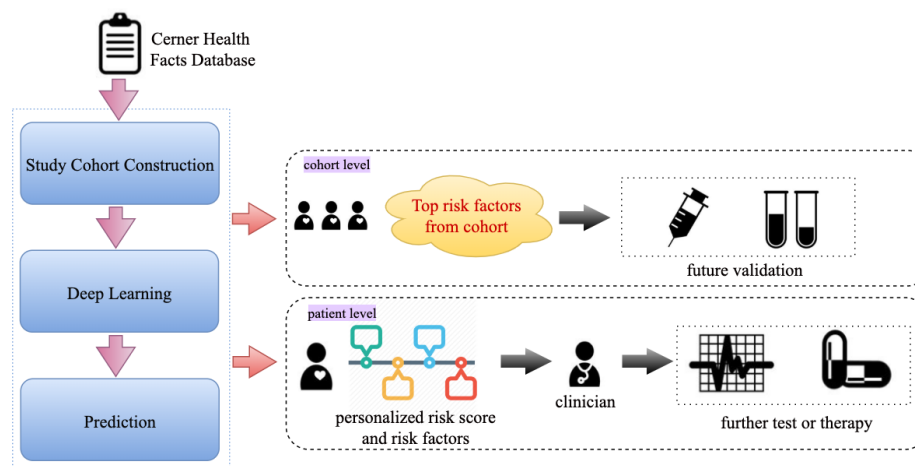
Cerner Health Facts Database

Study Cohort Construction

Deep Learning

Prediction

cohort level

Top risk factors from cohort

future validation

patient level

personalized risk score and risk factors

clinician

further test or therapy